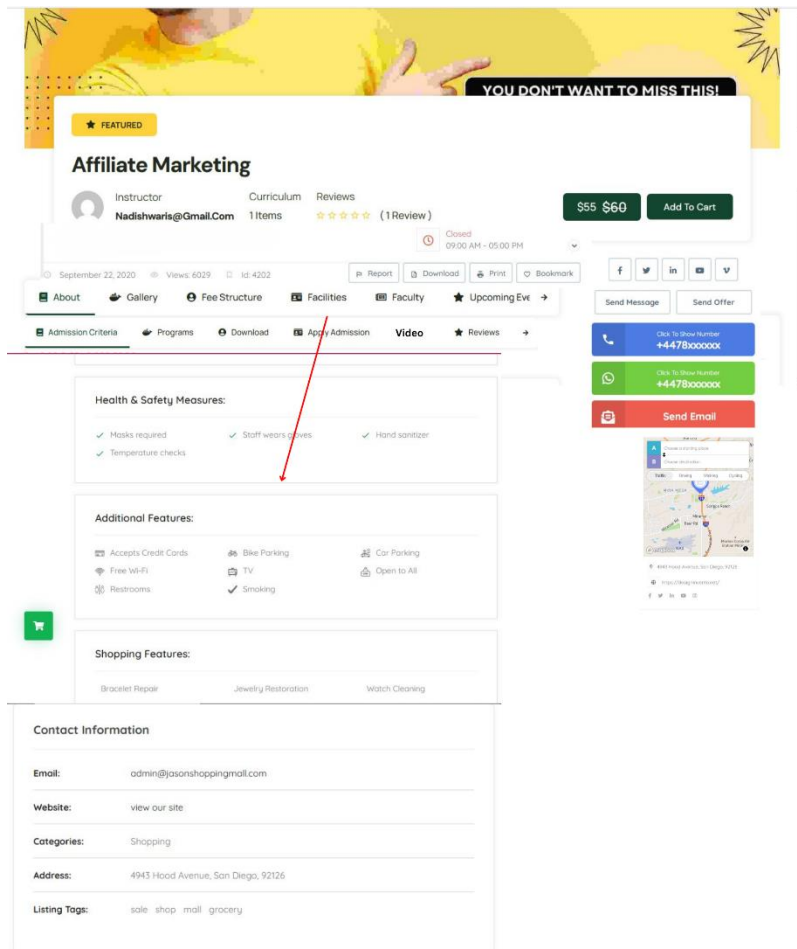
YOU DON'T WANT TO MISS THIS!

FEATURED

Affiliate Marketing

Instructor
Nadishwaris@Gmail.Com

Curriculum
1 Items

Reviews
(1 Review)

$55 $60

Add To Cart

Closed
09:00 AM - 05:00 PM

September 22, 2020 Views: 6029 Id: 4202

Report Download Print Bookmark

About Gallery Fee Structure Facilities Faculty Upcoming Eve

Admission Criteria Programs Download Apply Admission Video Reviews

Send Message Send Offer

Click To Show Number
+4478xxxxxx

Click To Show Number
+4478xxxxxx

Send Email

Health & Safety Measures:

Masks required
Staff wears gloves
Hand sanitizer
Temperature checks

Additional Features:

Accepts Credit Cards
Bike Parking
Car Parking
Free Wi-Fi
TV
Open to All
Restrooms
Smoking

Shopping Features:

Bracelet Repair
Jewelry Restoration
Watch Cleaning

4943 Hood Avenue, San Diego, 92126

Contact Information

Email: admin@jasonshoppingmall.com

Website: view our site

Categories: Shopping

Address: 4943 Hood Avenue, San Diego, 92126

Listing Tags: sale shop mall grocery